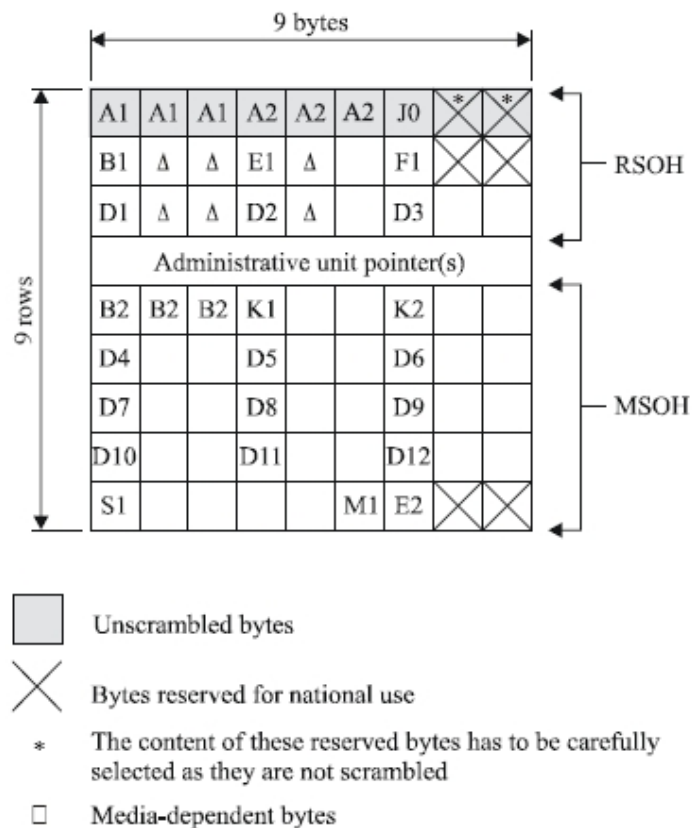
9 bytes

9 rows

| A1 | A1 | A1 | A2 | A2 | A2 | J0 | * | * |
|---|---|---|---|---|---|---|---|---|
| B1 | Δ | Δ | E1 | Δ | | F1 | | |
| D1 | Δ | Δ | D2 | Δ | | D3 | | |
| Administrative unit pointer(s) | | | | | | | | |
| B2 | B2 | B2 | K1 | | | K2 | | |
| D4 | | | D5 | | | D6 | | |
| D7 | | | D8 | | | D9 | | |
| D10 | | | D11 | | | D12 | | |
| S1 | | | | | M1 | E2 | | |

RSOH

MSOH

Unscrambled bytes

Bytes reserved for national use

* The content of these reserved bytes has to be carefully selected as they are not scrambled

□ Media-dependent bytes